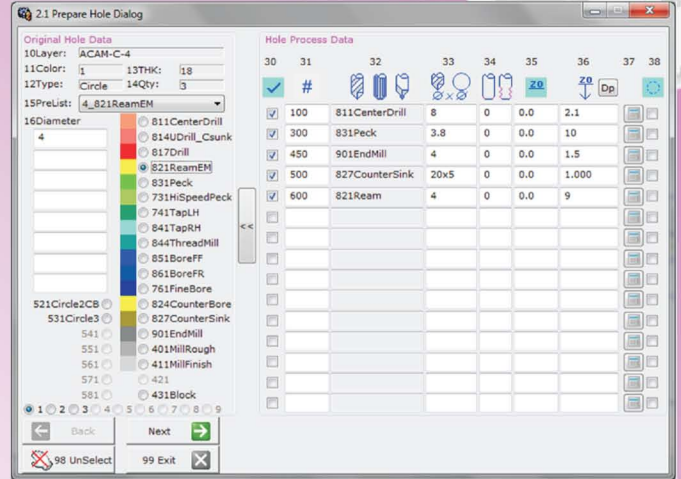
2.1 Prepare Hole Dialog

Original Hole Data
10Layer: ACAM-C-4
11Color: 1 13THK: 18
12Type: Circle 14Qty: 3
15PreList: 4_821ReamEM
16Diameter
4

811CenterDrill
814UDrill_Csunk
817Drill
821ReamEM
831Peck
731HiSpeedPeck
741TapLH
841TapRH
844ThreadMill
851BoreFF
861BoreFR
761FineBore
521Circle2CB
824CounterBore
531Circle3
827CounterSink
541
901EndMill
551
401MillRough
561
411MillFinish
571
421
581
431Block

1 2 3 4 5 6 7 8 9

<<

Hole Process Data
30 31 32 33 34 35 36 37 38
#
Z0 Z0 Dp

| 30 | 31 | 32 | 33 | 34 | 35 | 36 |
|---|---|---|---|---|---|---|
| ✓ | 100 | 811CenterDrill | 8 | 0 | 0.0 | 2.1 |
| ✓ | 300 | 831Peck | 3.8 | 0 | 0.0 | 10 |
| ✓ | 450 | 901EndMill | 4 | 0 | 0.0 | 1.5 |
| ✓ | 500 | 827CounterSink | 20x5 | 0 | 0.0 | 1.000 |
| ✓ | 600 | 821Ream | 4 | 0 | 0.0 | 9 |

Back
Next
98 UnSelect
99 Exit